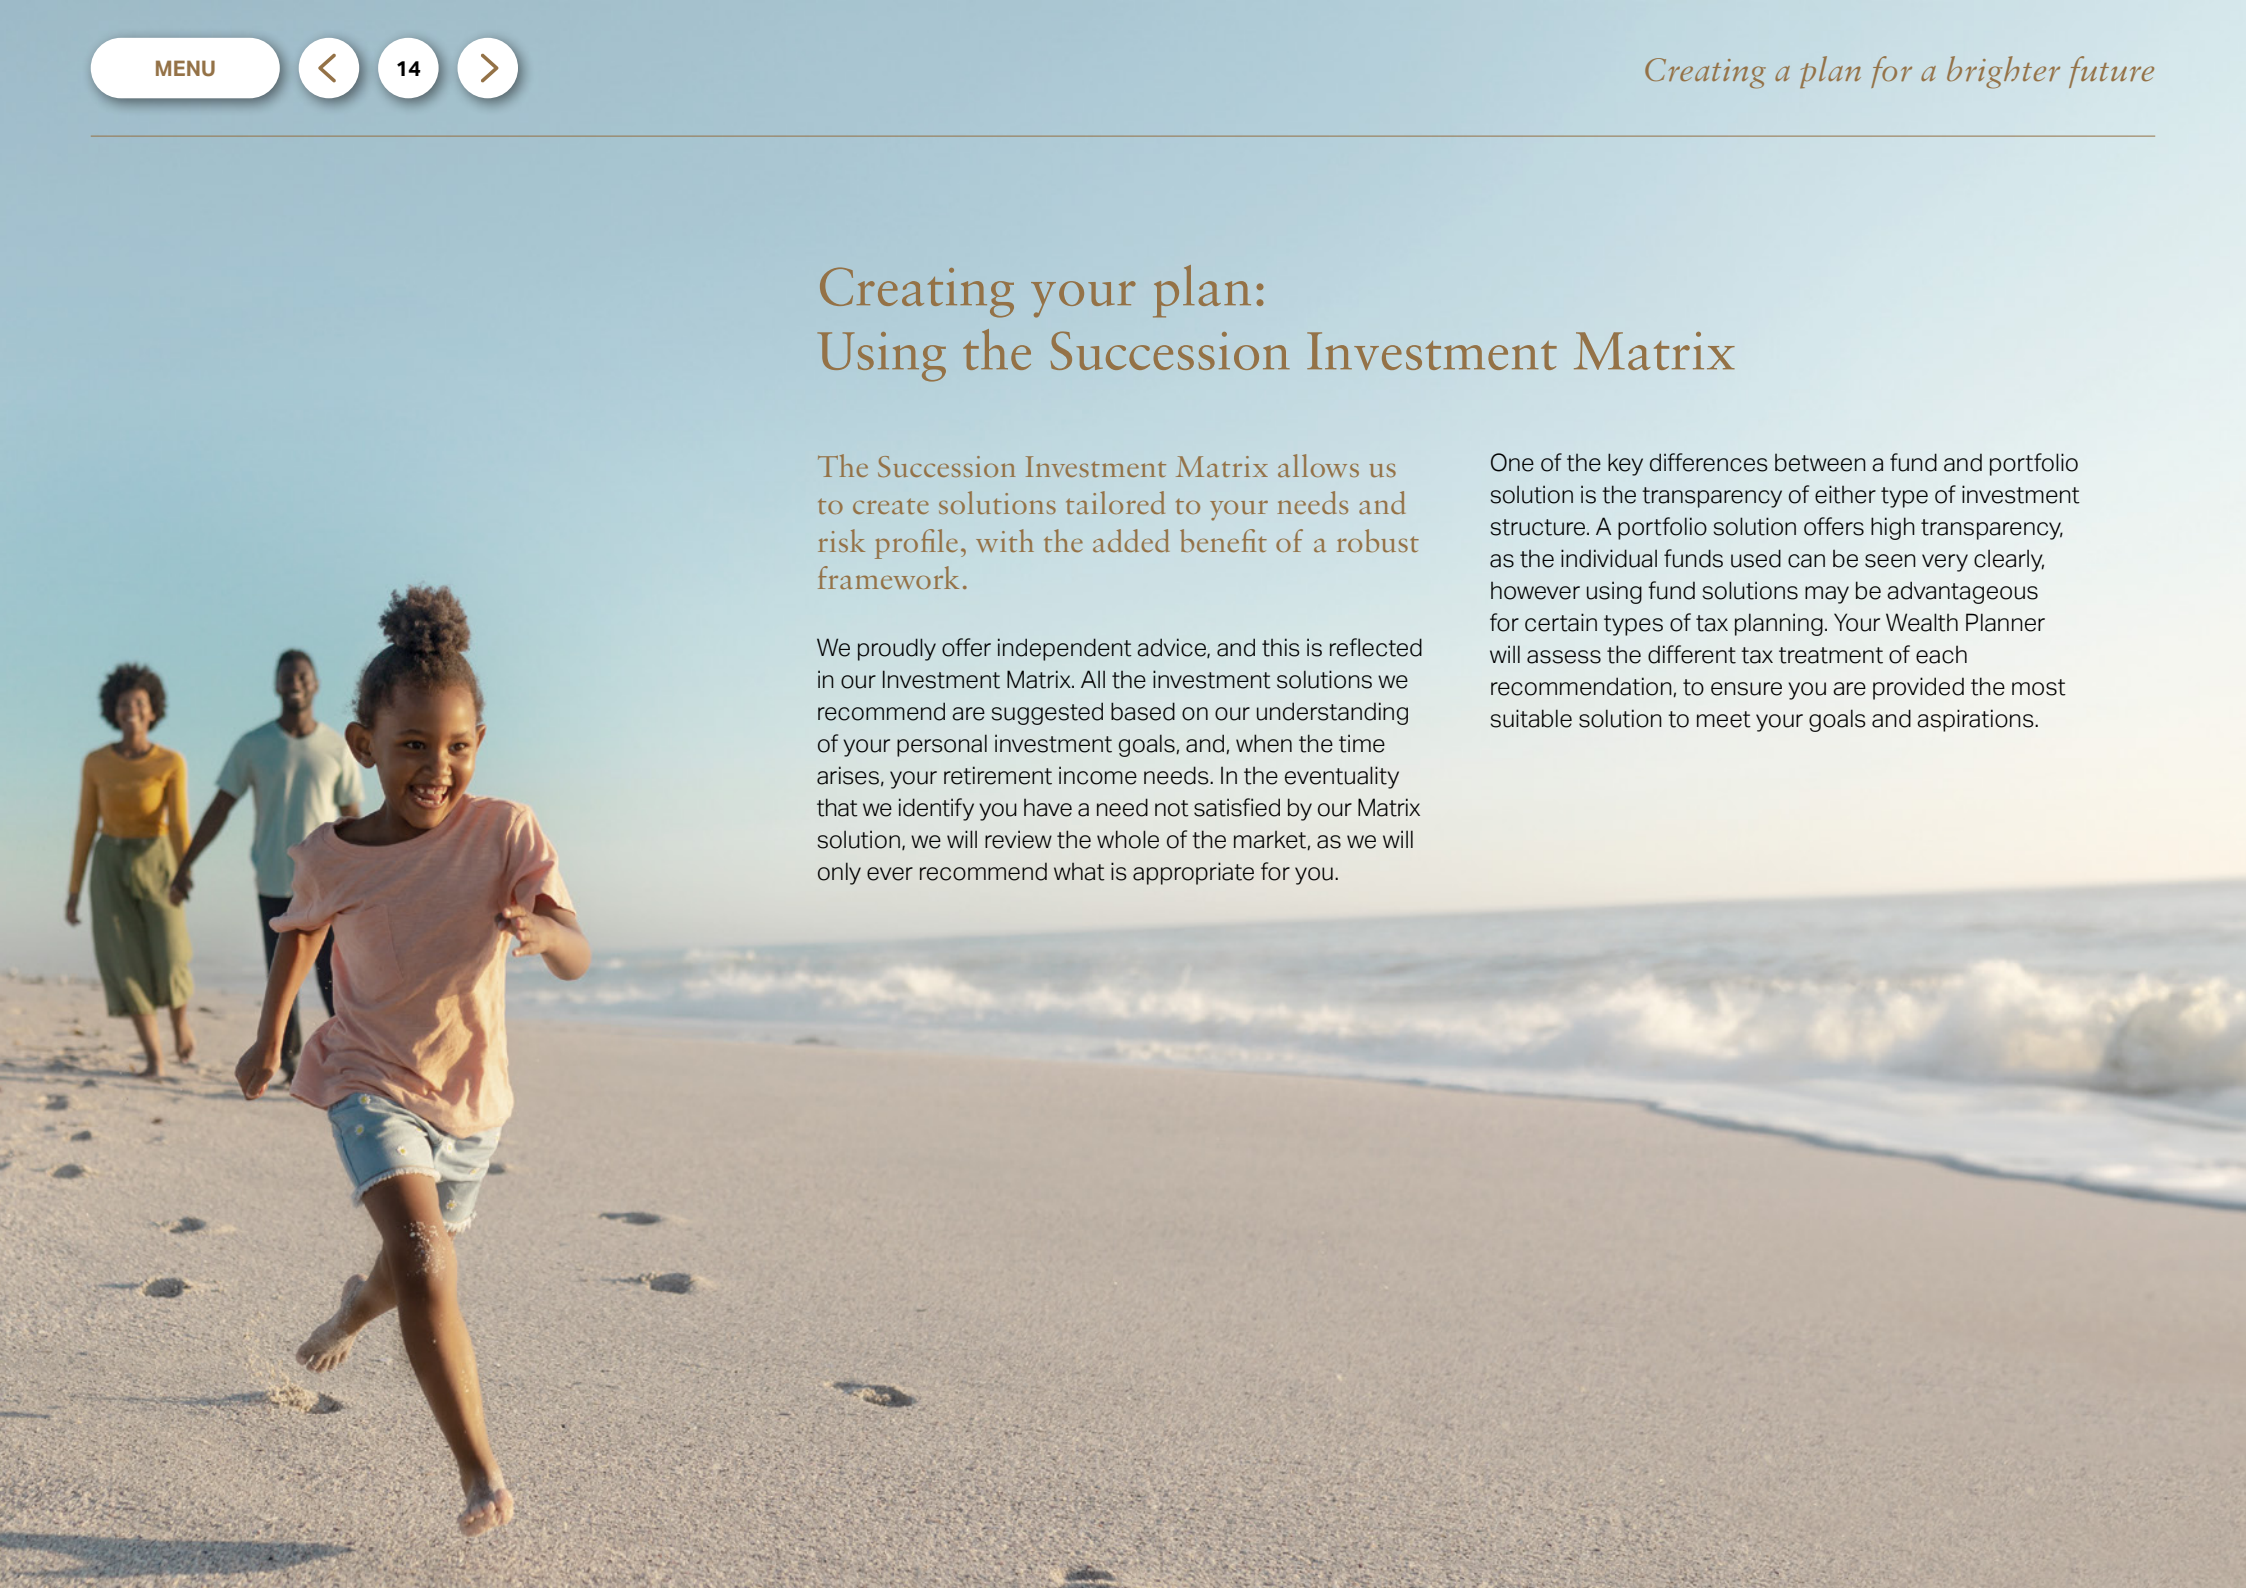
MENU

14

Creating a plan for a brighter future

Creating your plan:
Using the Succession Investment Matrix

The Succession Investment Matrix allows us to create solutions tailored to your needs and risk profile, with the added benefit of a robust framework.

We proudly offer independent advice, and this is reflected in our Investment Matrix. All the investment solutions we recommend are suggested based on our understanding of your personal investment goals, and, when the time arises, your retirement income needs. In the eventuality that we identify you have a need not satisfied by our Matrix solution, we will review the whole of the market, as we will only ever recommend what is appropriate for you.

One of the key differences between a fund and portfolio solution is the transparency of either type of investment structure. A portfolio solution offers high transparency, as the individual funds used can be seen very clearly, however using fund solutions may be advantageous for certain types of tax planning. Your Wealth Planner will assess the different tax treatment of each recommendation, to ensure you are provided the most suitable solution to meet your goals and aspirations.